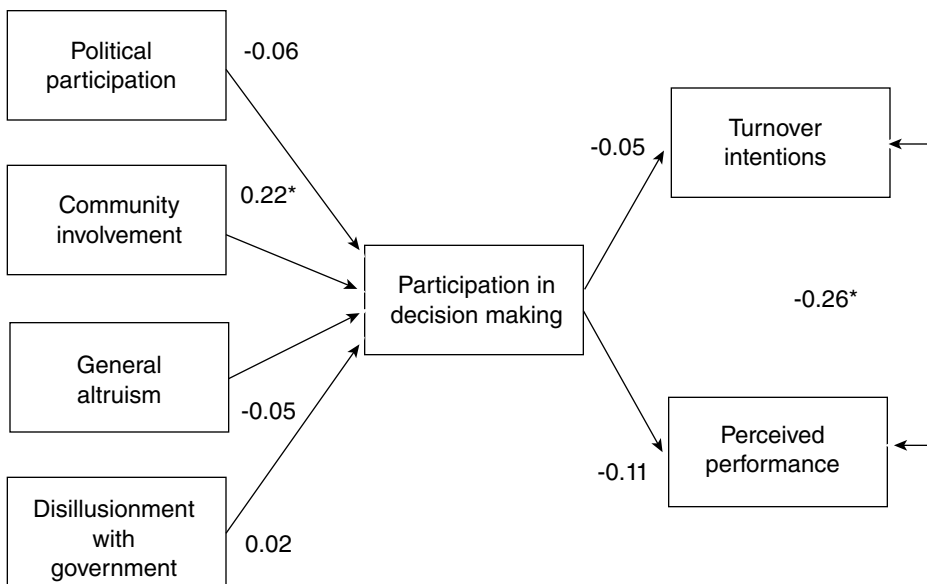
Political participation

-0.06

Community involvement

0.22*

General altruism

-0.05

Disillusionment with government

0.02

Participation in decision making

-0.05

Turnover intentions

-0.26*

Perceived performance

-0.11